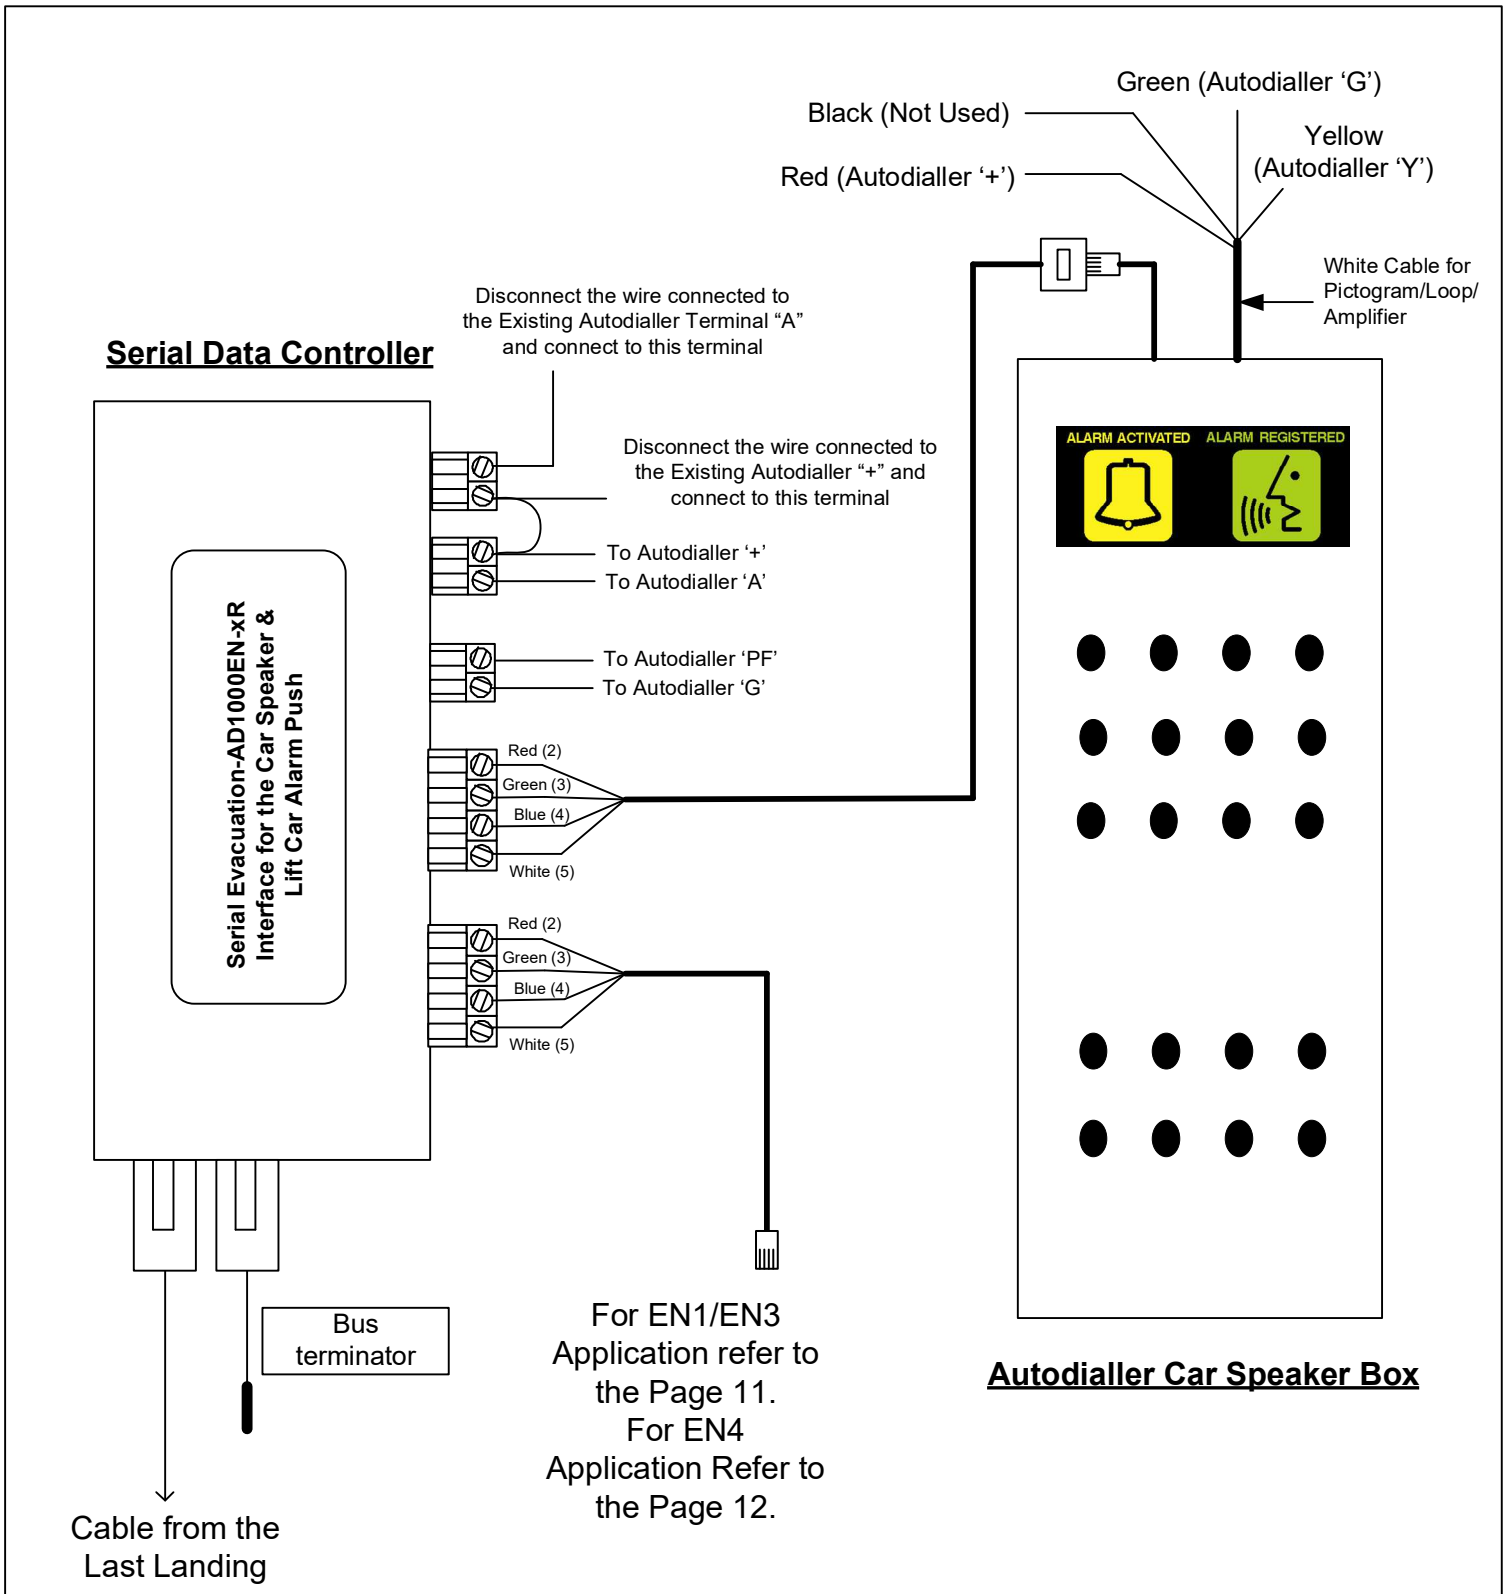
Green (Autodialler ‘G’)

Black (Not Used)

Yellow (Autodialler ‘Y’)

Red (Autodialler ‘+’)

White Cable for Pictogram/Loop/ Amplifier

Disconnect the wire connected to the Existing Autodialler Terminal “A” and connect to this terminal

Serial Data Controller

Disconnect the wire connected to the Existing Autodialler “+” and connect to this terminal

ALARM ACTIVATED ALARM REGISTERED

To Autodialler ‘+’
To Autodialler ‘A’

Serial Evacuation-AD1000EN-xR Interface for the Car Speaker & Lift Car Alarm Push

To Autodialler ‘PF’
To Autodialler ‘G’

Red (2)
Green (3)
Blue (4)
White (5)

Red (2)
Green (3)
Blue (4)
White (5)

Bus terminator

For EN1/EN3 Application refer to the Page 11.
For EN4 Application Refer to the Page 12.

Autodialler Car Speaker Box

Cable from the Last Landing